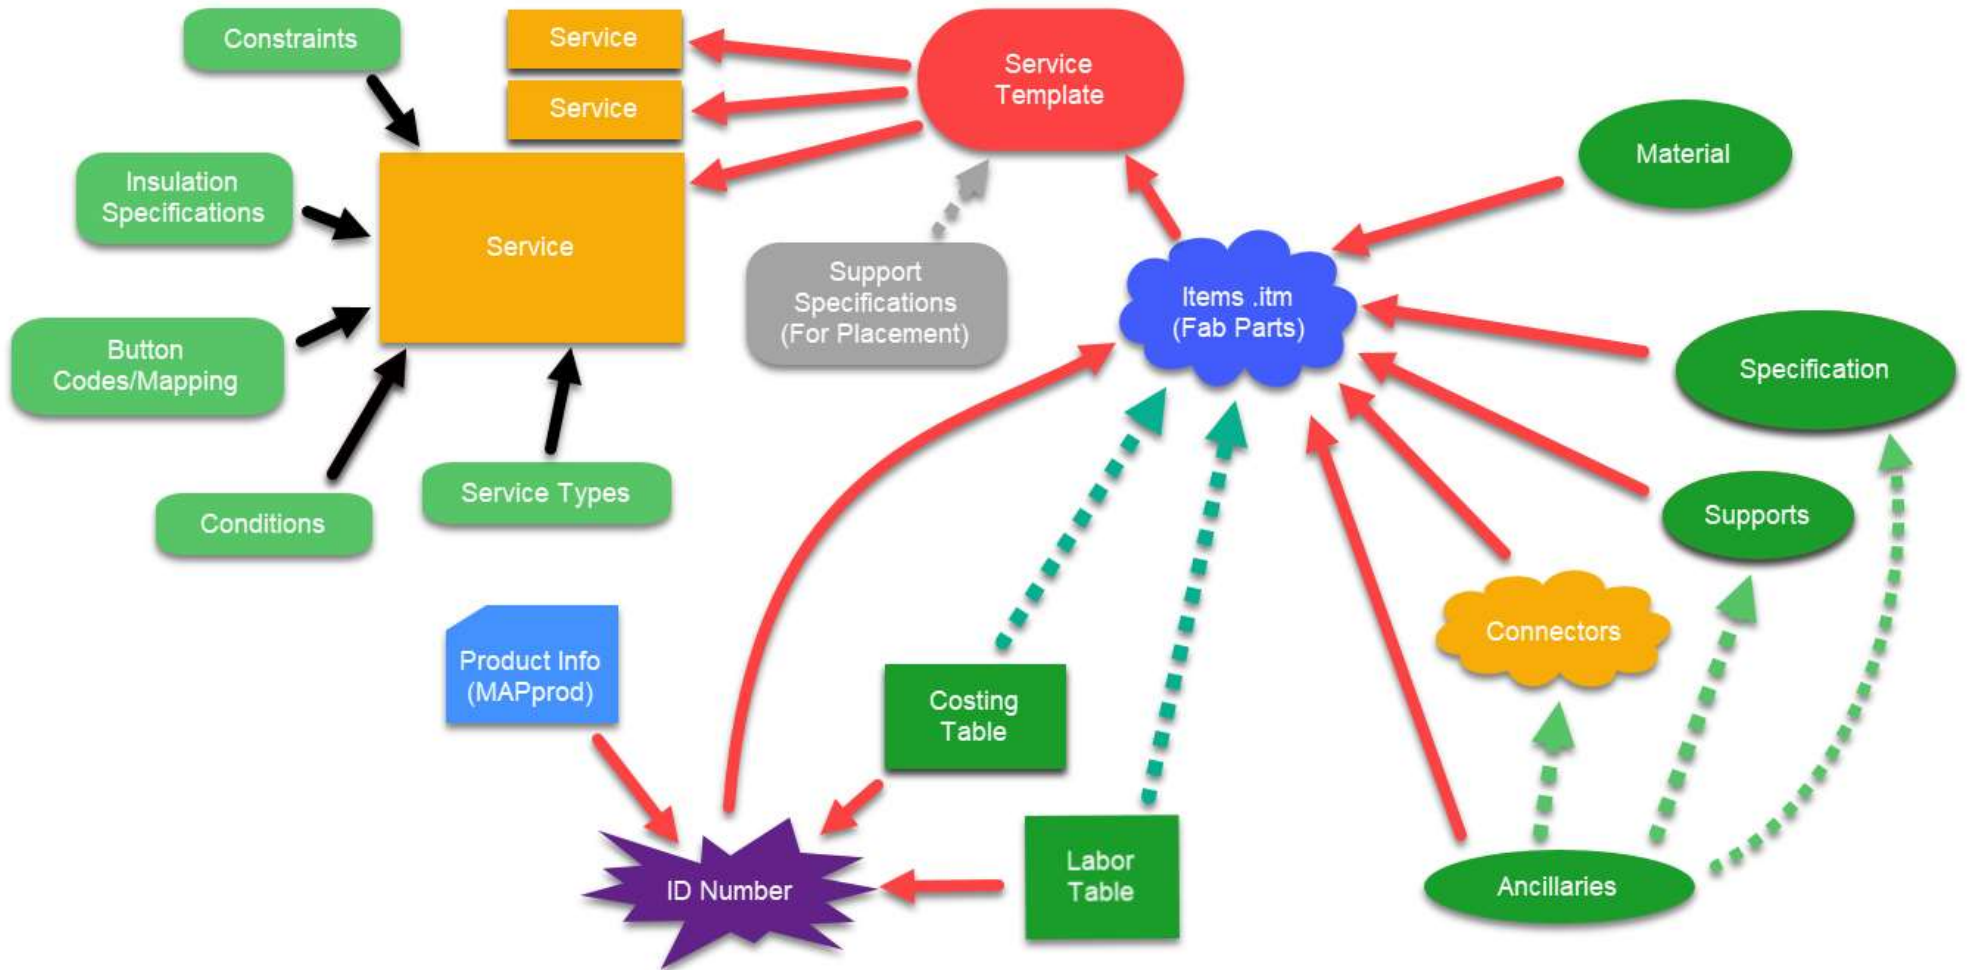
Constraints

Service

Service

Service Template

Insulation Specifications

Service

Material

Support Specifications (For Placement)

Items .itm (Fab Parts)

Button Codes/Mapping

Specification

Conditions

Service Types

Supports

Connectors

Product Info (MAPprod)

Costing Table

ID Number

Labor Table

Ancillaries